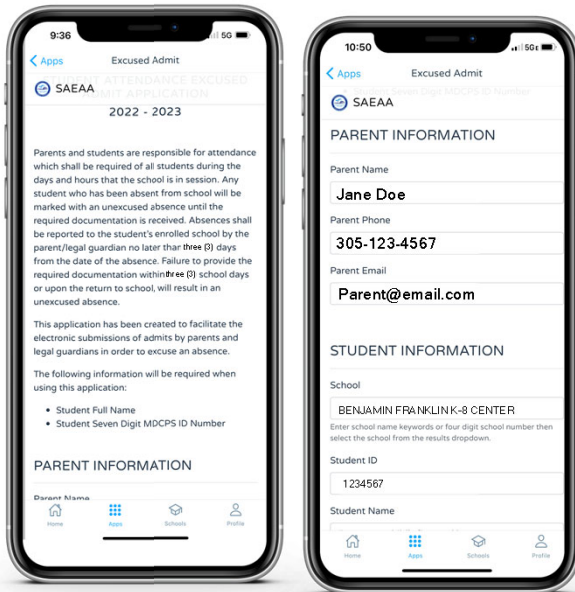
9:36

5G

Apps

Excused Admit

STUDENT ATTENDANCE EXCUSED ADMIT APPLICATION

SAEAA

2022 - 2023

Parents and students are responsible for attendance which shall be required of all students during the days and hours that the school is in session. Any student who has been absent from school will be marked with an unexcused absence until the required documentation is received. Absences shall be reported to the student's enrolled school by the parent/legal guardian no later than three (3) days from the date of the absence. Failure to provide the required documentation within three (3) school days or upon the return to school, will result in an unexcused absence.

This application has been created to facilitate the electronic submissions of admits by parents and legal guardians in order to excuse an absence.

The following information will be required when using this application:

• Student Full Name
• Student Seven Digit MDCPS ID Number

PARENT INFORMATION

Parent Name

Home Apps Schools Profile

10:50

5G

Apps

Excused Admit

Student Seven Digit MDCPS ID Number

SAEAA

PARENT INFORMATION

Parent Name

Jane Doe

Parent Phone

305-123-4567

Parent Email

Parent@email.com

STUDENT INFORMATION

School

BENJAMIN FRANKLIN K-8 CENTER

Enter school name keywords or four digit school number then select the school from the results dropdown.

Student ID

1234567

Student Name

Home Apps Schools Profile